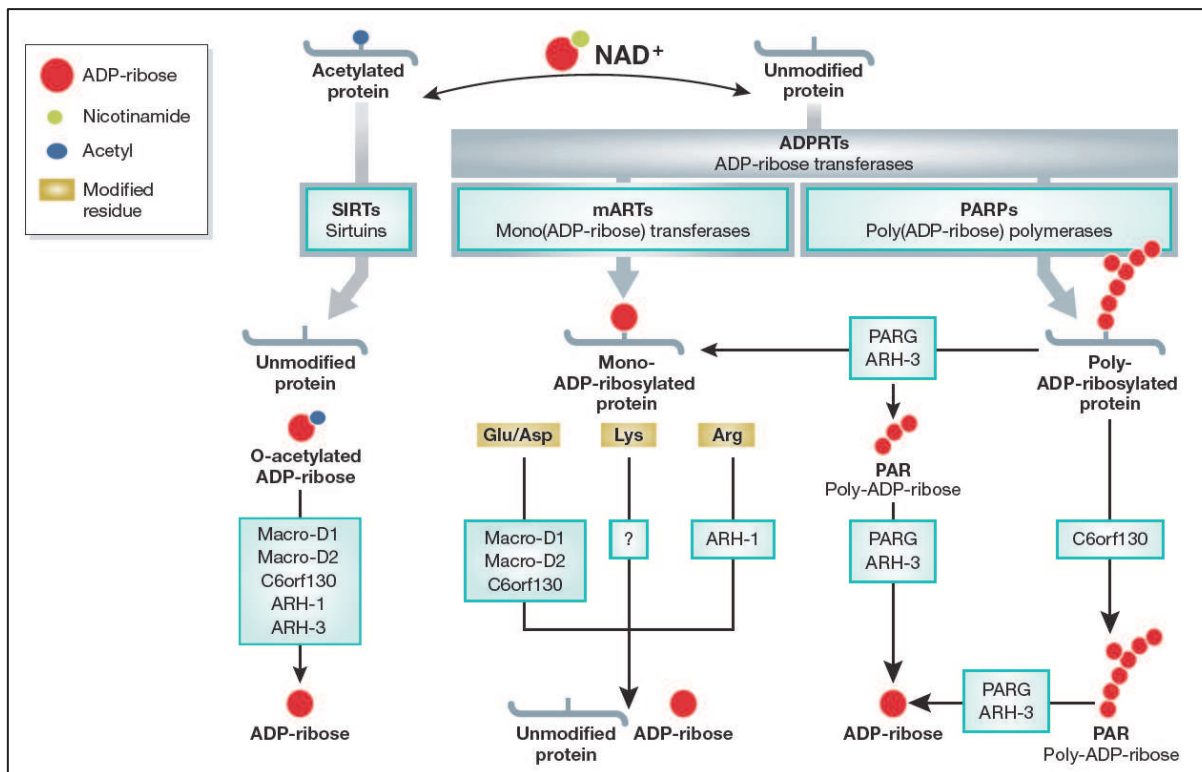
ADP-ribose
Nicotinamide
Acetyl
Modified residue

Acetylated protein

NAD$^+$

Unmodified protein

ADPRTs
ADP-ribose transferases

SIRTs
Sirtuins

mARTs
Mono(ADP-ribose) transferases

PARPs
Poly(ADP-ribose) polymerases

Unmodified protein

O-acetylated ADP-ribose

Macro-D1
Macro-D2
C6orf130
ARH-1
ARH-3

ADP-ribose

Mono-ADP-ribosylated protein

PARG
ARH-3

Poly-ADP-ribosylated protein

Glu/Asp

Lys

Arg

Macro-D1
Macro-D2
C6orf130

?

ARH-1

PAR
Poly-ADP-ribose

PARG
ARH-3

C6orf130

Unmodified protein

ADP-ribose

ADP-ribose

PARG
ARH-3

PAR
Poly-ADP-ribose